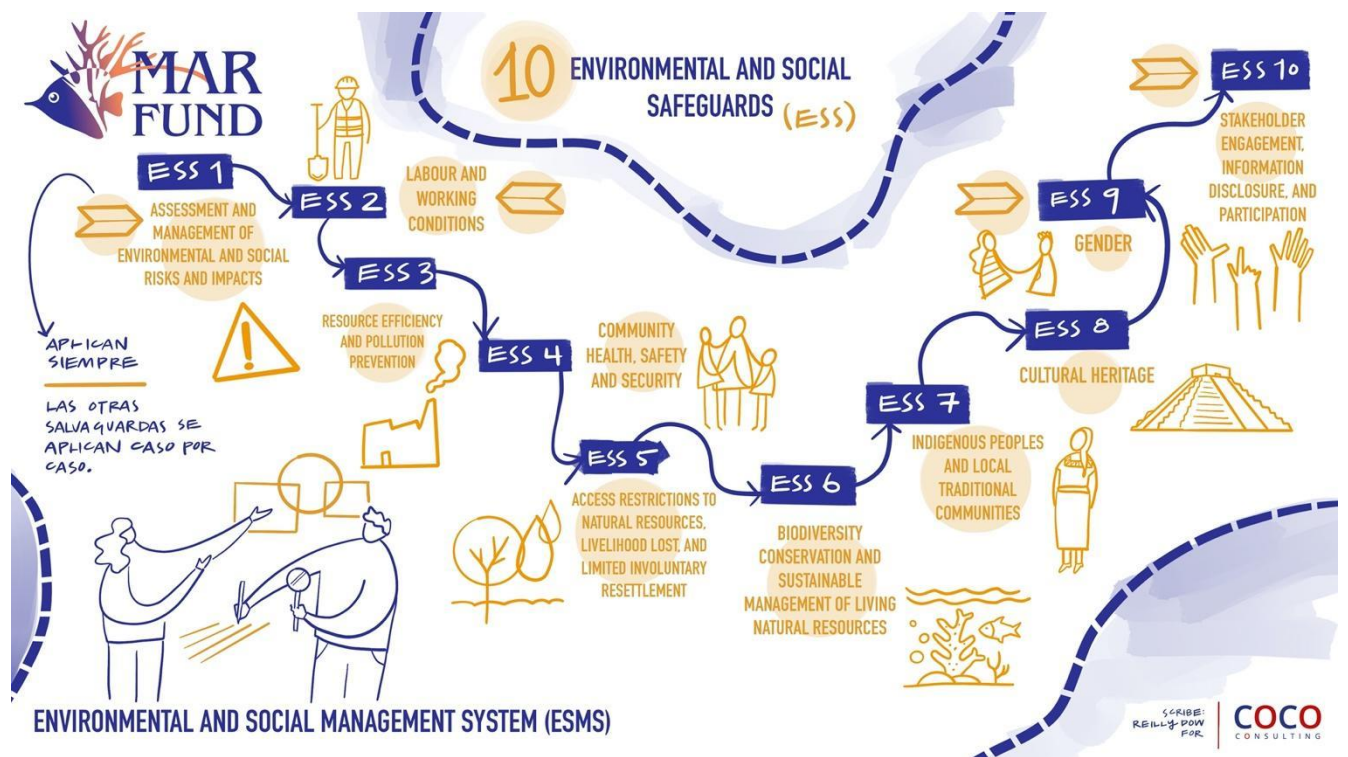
MAR FUND

10 ENVIRONMENTAL AND SOCIAL SAFEGUARDS (ESS)

ESS 1
ASSESSMENT AND MANAGEMENT OF ENVIRONMENTAL AND SOCIAL RISKS AND IMPACTS

APLICAN SIEMPRE

LAS OTRAS SALVAGUARDAS SE APLICAN CASO POR CASO.

ESS 2
LABOUR AND WORKING CONDITIONS

ESS 3
RESOURCE EFFICIENCY AND POLLUTION PREVENTION

ESS 4
COMMUNITY HEALTH, SAFETY AND SECURITY

ESS 5
ACCESS RESTRICTIONS TO NATURAL RESOURCES, LIVELIHOOD LOST, AND LIMITED INVOLUNTARY RESETTLEMENT

ESS 6
BIODIVERSITY CONSERVATION AND SUSTAINABLE MANAGEMENT OF LIVING NATURAL RESOURCES

ESS 7
INDIGENOUS PEOPLES AND LOCAL TRADITIONAL COMMUNITIES

ESS 8
CULTURAL HERITAGE

ESS 9
GENDER

ESS 10
STAKEHOLDER ENGAGEMENT, INFORMATION DISCLOSURE, AND PARTICIPATION

ENVIRONMENTAL AND SOCIAL MANAGEMENT SYSTEM (ESMS)

SCRIBE: REILLY DOW FOR
COCO CONSULTING